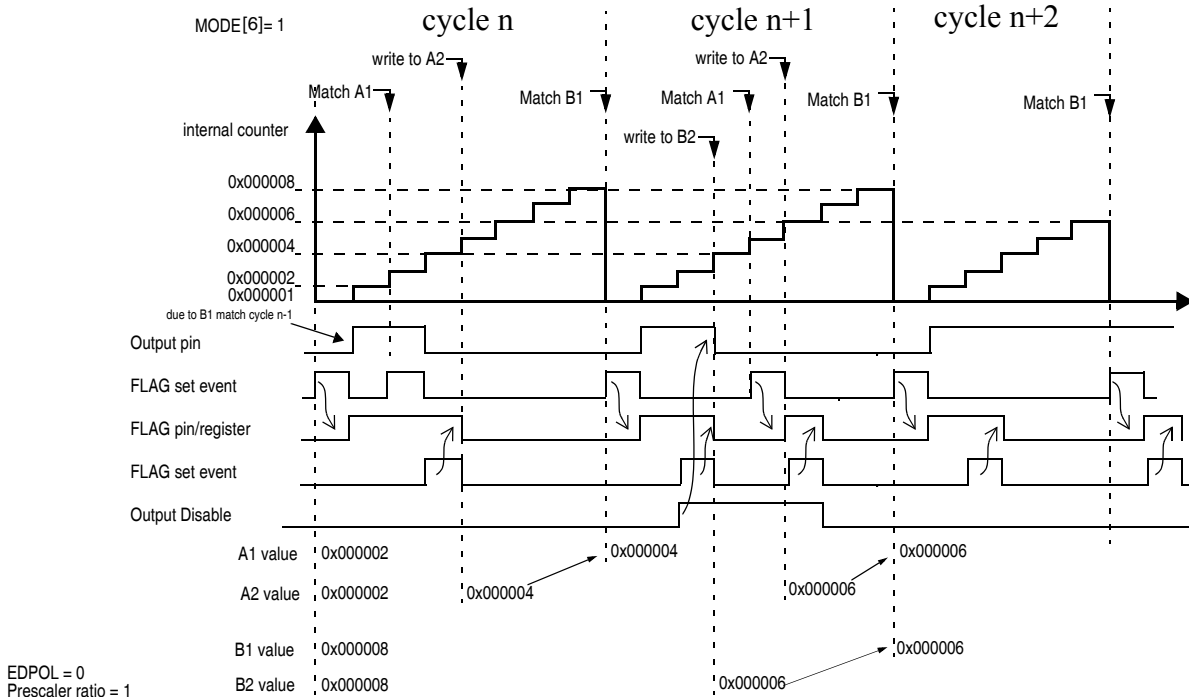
MODE[6]= 1

cycle n

cycle n+1

cycle n+2

write to A2

write to A2

Match A1

Match B1

Match A1

Match B1

Match B1

internal counter

write to B2

0x000008

0x000006

0x000004

0x000002

0x000001

due to B1 match cycle n-1

Output pin

FLAG set event

FLAG pin/register

FLAG set event

Output Disable

A1 value 0x000002 0x000004 0x000006

A2 value 0x000002 0x000004 0x000006

B1 value 0x000008 0x000006

B2 value 0x000008 0x000006

EDPOL = 0

Prescaler ratio = 1